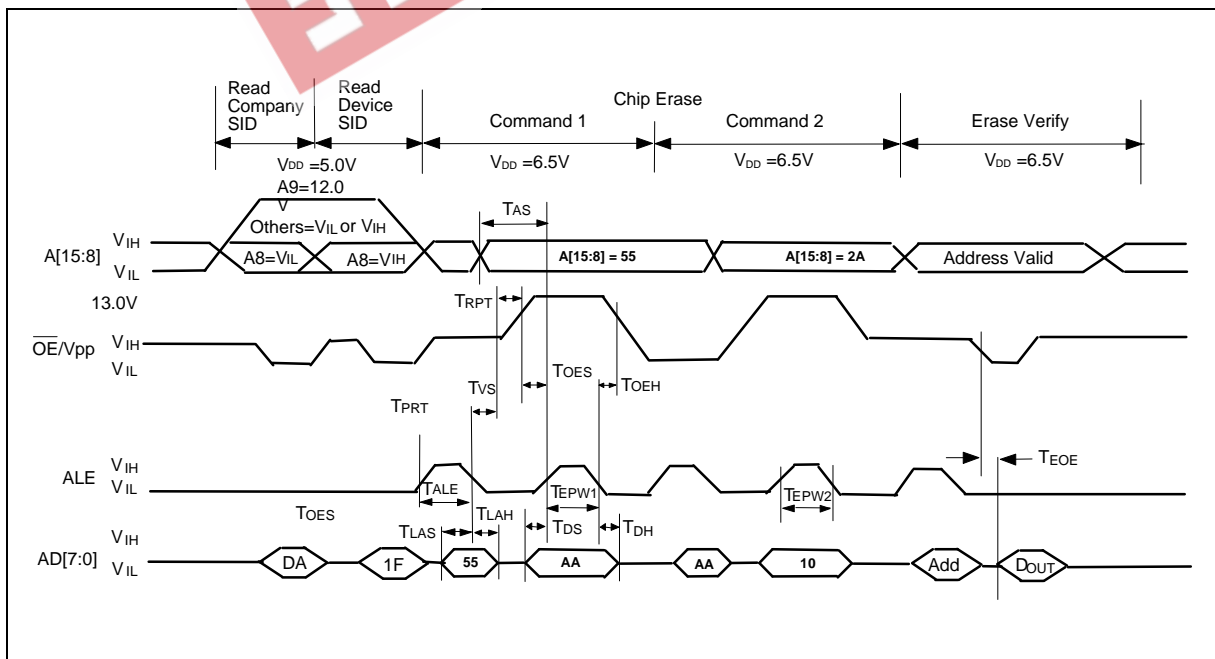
Read Company SID

Read Device SID

Chip Erase

Command 1

Command 2

Erase Verify

$V_{DD}$ =5.0V

A9=12.0 V

Others=$V_{IL}$ or $V_{IH}$

$V_{DD}$ =6.5V

$V_{DD}$ =6.5V

$V_{DD}$ =6.5V

$T_{AS}$

A[15:8]

$V_{IH}$

$V_{IL}$

A8=$V_{IL}$

A8=$V_{IH}$

A[15:8] = 55

A[15:8] = 2A

Address Valid

13.0V

$T_{RPT}$

$\overline{OE}$/Vpp

$V_{IH}$

$V_{IL}$

$T_{VS}$

$T_{OES}$

$T_{OEH}$

$T_{PRT}$

ALE

$V_{IH}$

$V_{IL}$

$T_{EOE}$

$T_{ALE}$

$T_{EPW1}$

$T_{EPW2}$

$T_{OES}$

$T_{LAS}$

$T_{LAH}$

$T_{DS}$

$T_{DH}$

AD[7:0]

$V_{IH}$

$V_{IL}$

DA

1F

55

AA

AA

10

Add

$D_{OUT}$